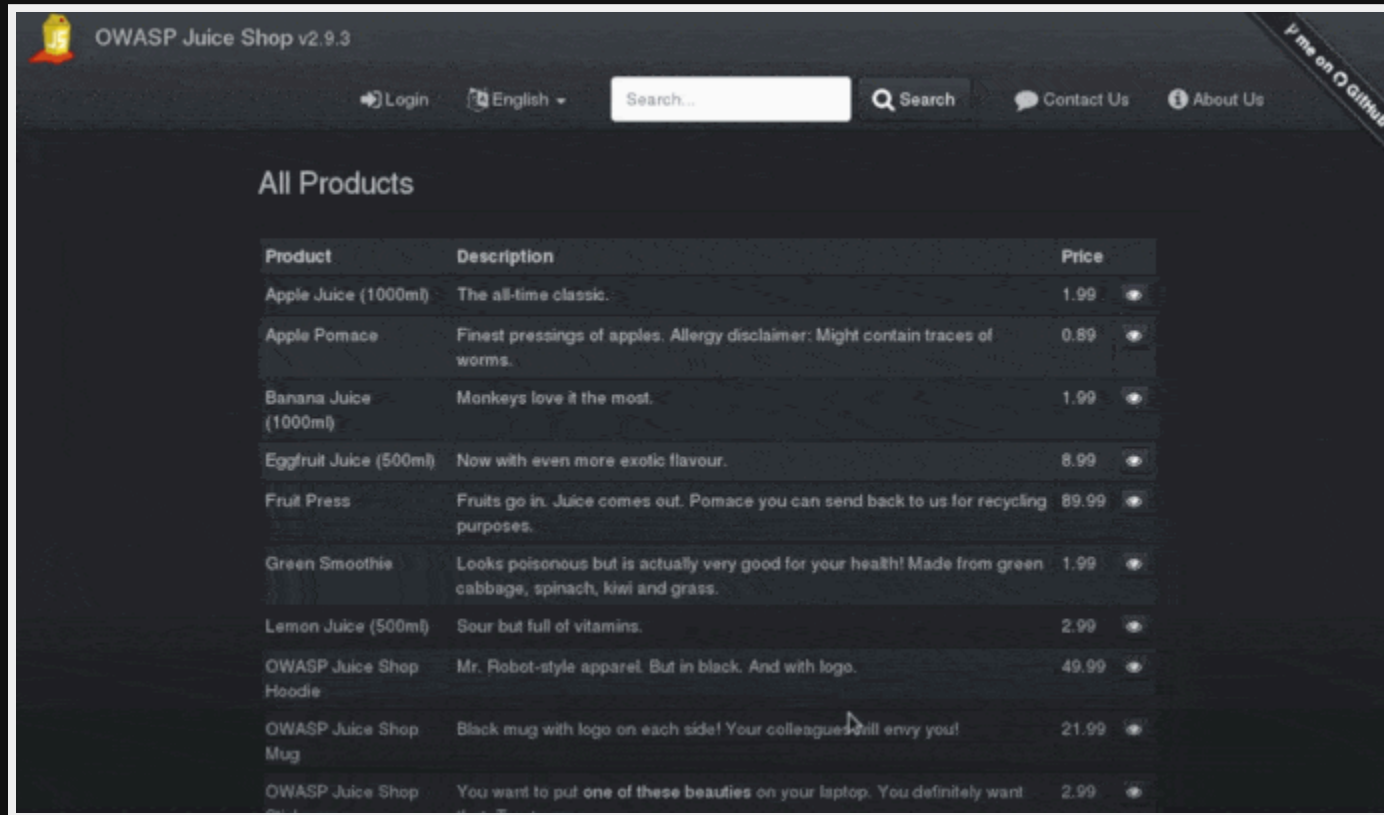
OWASP Juice Shop v2.9.3

Login English Search... Search Contact Us About Us

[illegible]me on GitHub

All Products

| Product | Description | Price |  |
|---|---|---|---|
| Apple Juice (1000ml) | The all-time classic. | 1.99 |  |
| Apple Pomace | Finest pressings of apples. Allergy disclaimer: Might contain traces of worms. | 0.89 |  |
| Banana Juice (1000ml) | Monkeys love it the most. | 1.99 |  |
| Eggfruit Juice (500ml) | Now with even more exotic flavour. | 8.99 |  |
| Fruit Press | Fruits go in. Juice comes out. Pomace you can send back to us for recycling purposes. | 89.99 |  |
| Green Smoothie | Looks poisonous but is actually very good for your health! Made from green cabbage, spinach, kiwi and grass. | 1.99 |  |
| Lemon Juice (500ml) | Sour but full of vitamins. | 2.99 |  |
| OWASP Juice Shop Hoodie | Mr. Robot-style apparel. But in black. And with logo. | 49.99 |  |
| OWASP Juice Shop Mug | Black mug with logo on each side! Your colleagues will envy you! | 21.99 |  |
| OWASP Juice Shop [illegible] | You want to put one of these beauties on your laptop. You definitely want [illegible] | 2.99 |  |